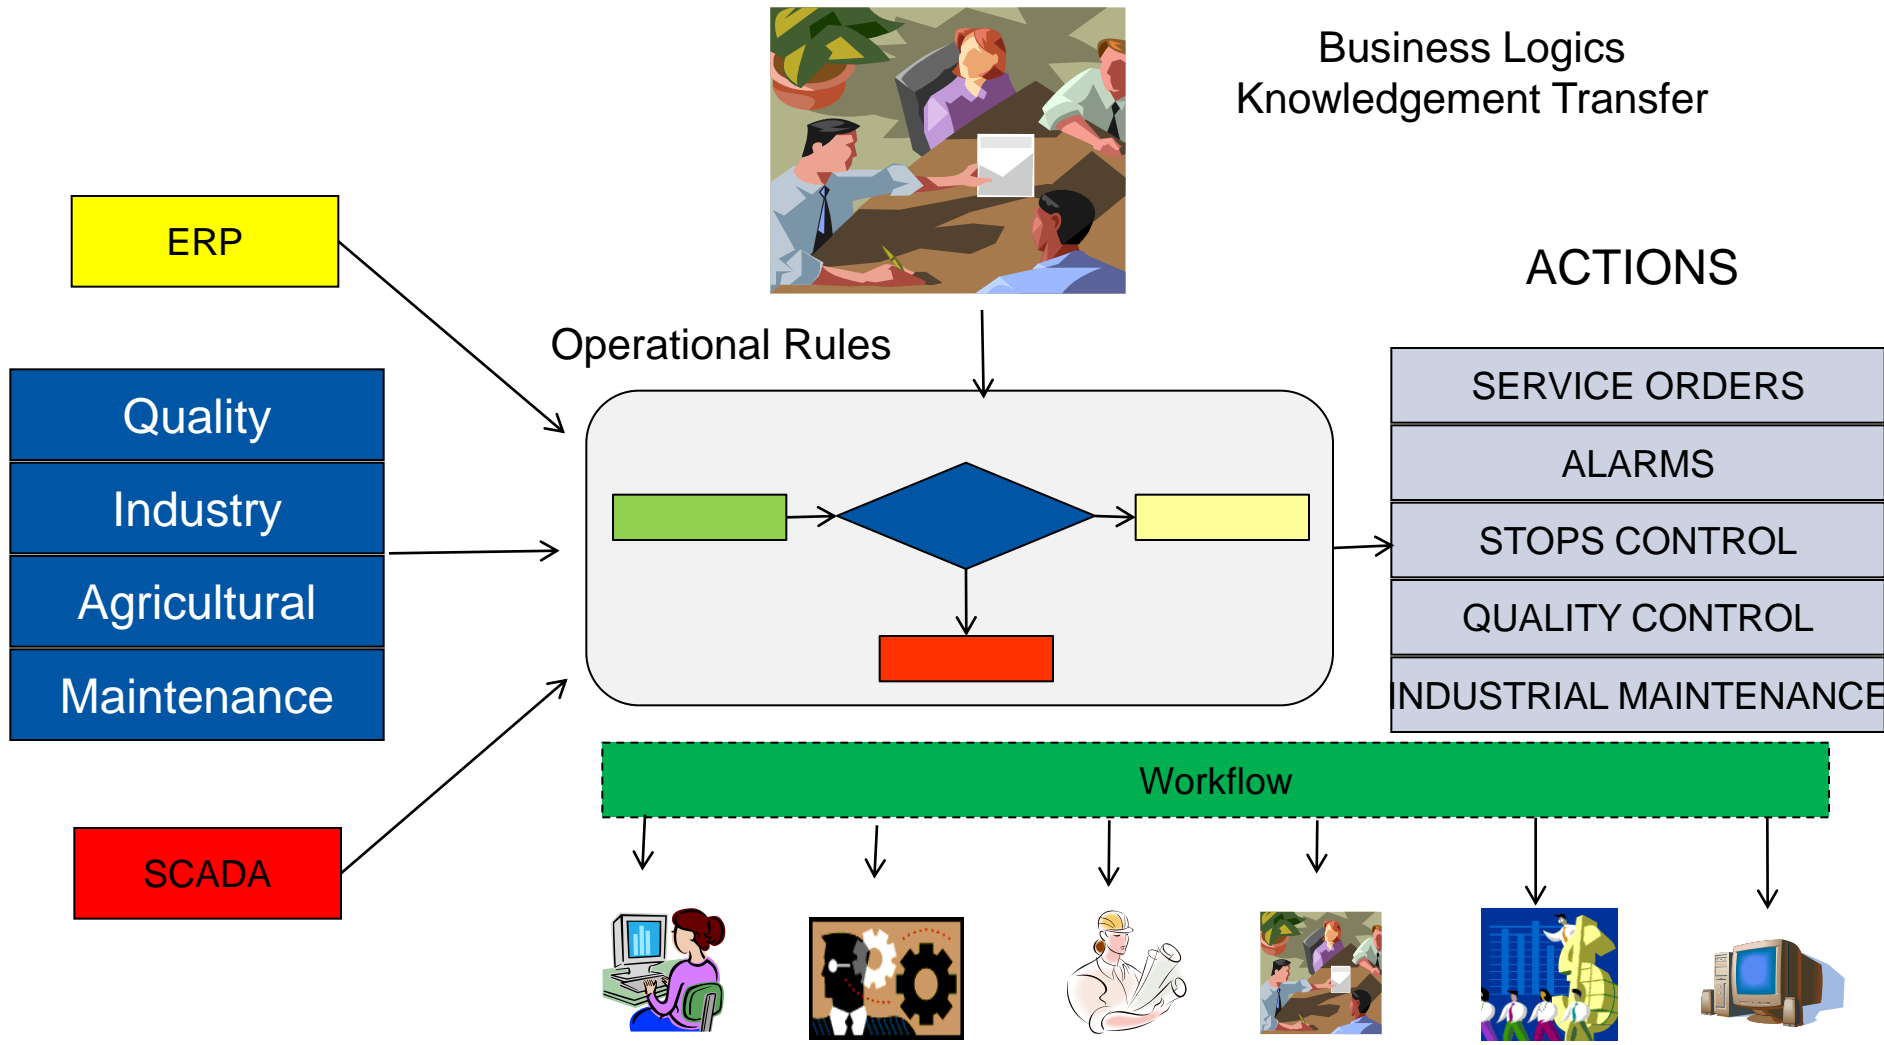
Business Logics
Knowledgement Transfer

ERP

ACTIONS

Operational Rules

Quality

Industry

Agricultural

Maintenance

SERVICE ORDERS

ALARMS

STOPS CONTROL

QUALITY CONTROL

INDUSTRIAL MAINTENANCE

Workflow

SCADA